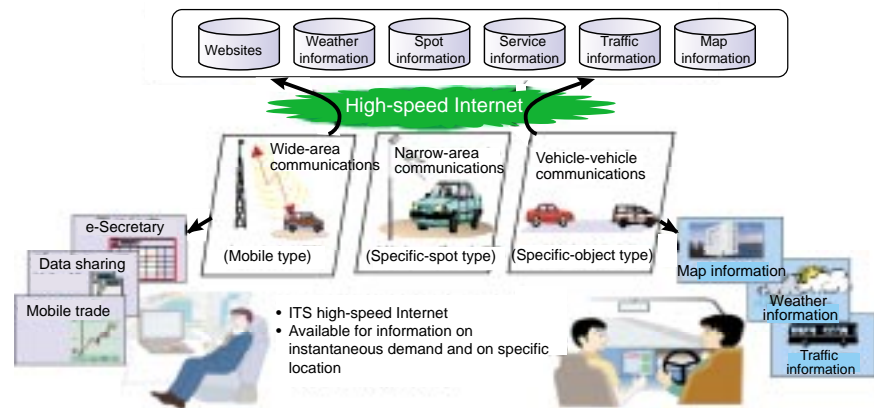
Websites
Weather information
Spot information
Service information
Traffic information
Map information

High-speed Internet

Wide-area communications
(Mobile type)

Narrow-area communications
(Specific-spot type)

Vehicle-vehicle communications
(Specific-object type)

e-Secretary
Data sharing
Mobile trade

• ITS high-speed Internet
• Available for information on instantaneous demand and on specific location

Map information
Weather information
Traffic information